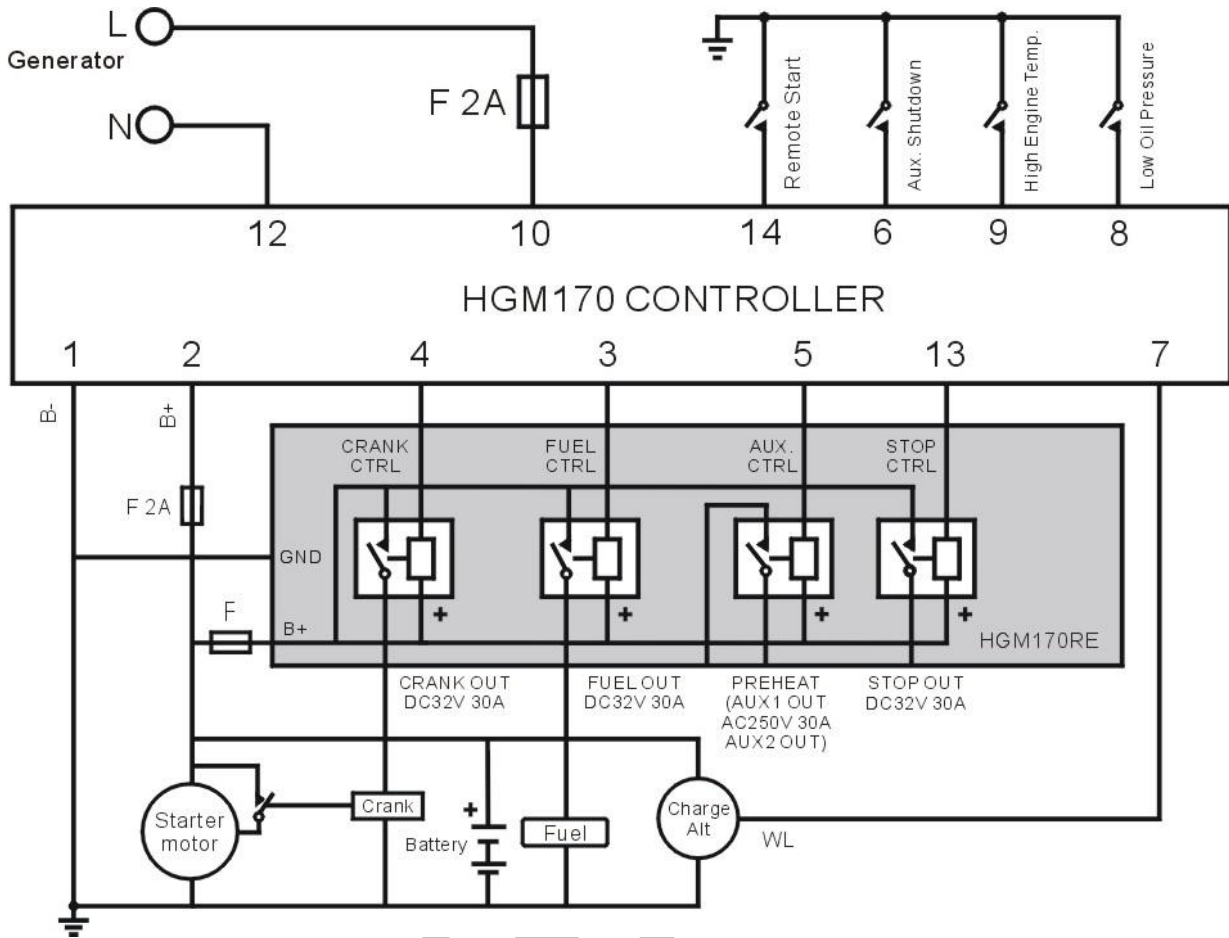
L
Generator
N
F 2A
Remote Start
Aux. Shutdown
High Engine Temp.
Low Oil Pressure
12
10
14
6
9
8
HGM170 CONTROLLER
1
2
4
3
5
13
7
B-
B+
F 2A
CRANK CTRL
FUEL CTRL
AUX. CTRL
STOP CTRL
GND
F
B+
+
+
+
+
HGM170RE
CRANK OUT DC32V 30A
FUEL OUT DC32V 30A
PREHEAT (AUX1 OUT AC250V 30A AUX2 OUT)
STOP OUT DC32V 30A
Starter motor
Crank
+
Battery
Fuel
Charge Alt
WL